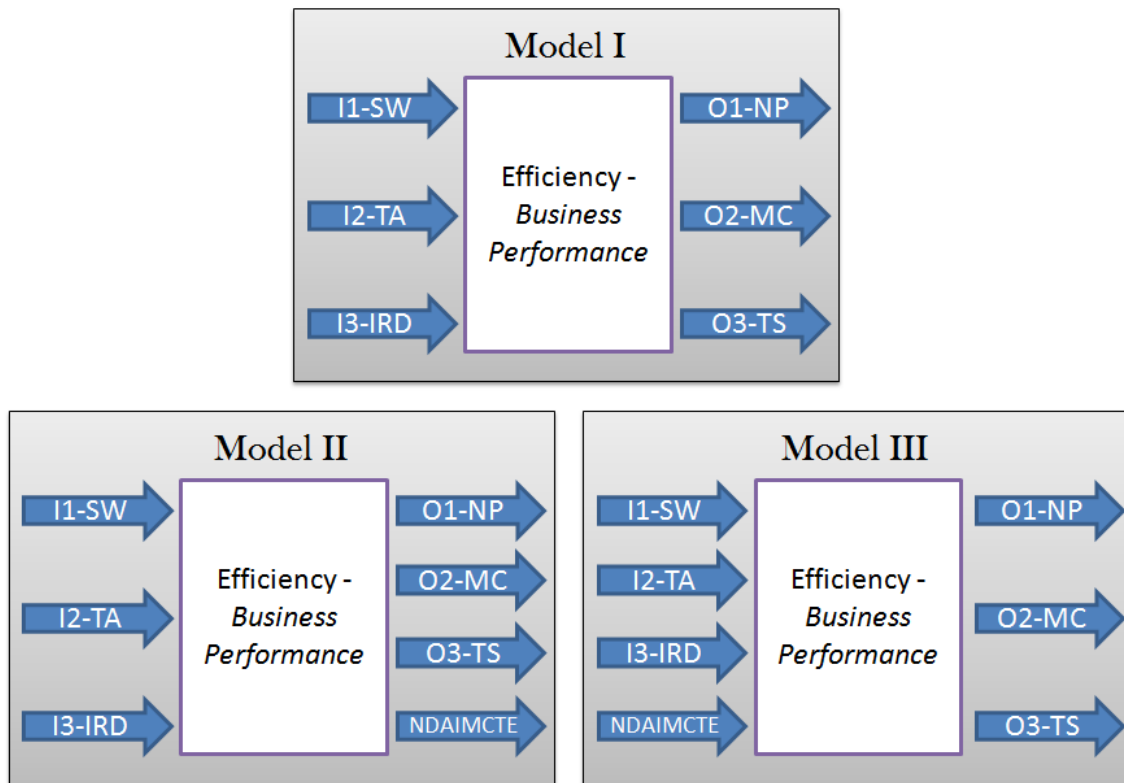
Model I

I1-SW

I2-TA

I3-IRD

Efficiency - *Business Performance*

O1-NP

O2-MC

O3-TS

Model II

I1-SW

I2-TA

I3-IRD

Efficiency - *Business Performance*

O1-NP

O2-MC

O3-TS

NDAIMCTE

Model III

I1-SW

I2-TA

I3-IRD

NDAIMCTE

Efficiency - *Business Performance*

O1-NP

O2-MC

O3-TS